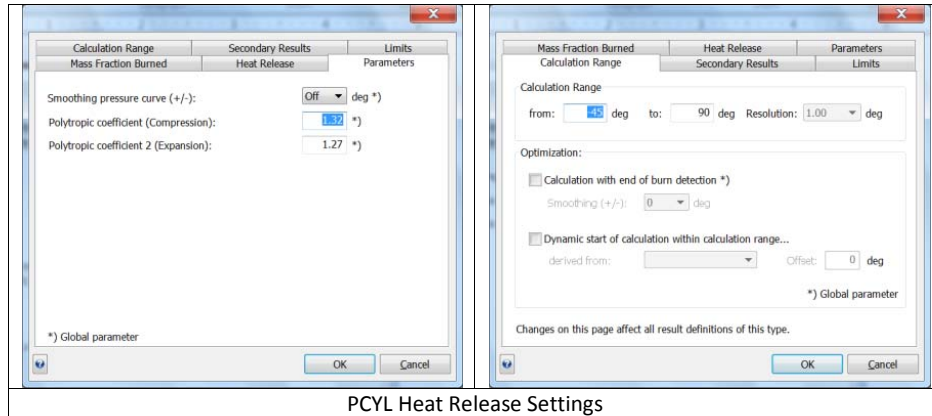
Calculation Range | Secondary Results | Limits
Mass Fraction Burned | Heat Release | Parameters

Smoothing pressure curve (+/-): Off deg *)

Polytropic coefficient (Compression): 1.32 *)

Polytropic coefficient 2 (Expansion): 1.27 *)

*) Global parameter

OK Cancel

Mass Fraction Burned | Heat Release | Parameters
Calculation Range | Secondary Results | Limits

Calculation Range

from: -45 deg to: 90 deg Resolution: 1.00 deg

Optimization:

Calculation with end of burn detection *)

Smoothing (+/-): 0 deg

Dynamic start of calculation within calculation range...

derived from: Offset: 0 deg

*) Global parameter

Changes on this page affect all result definitions of this type.

OK Cancel

PCYL Heat Release Settings